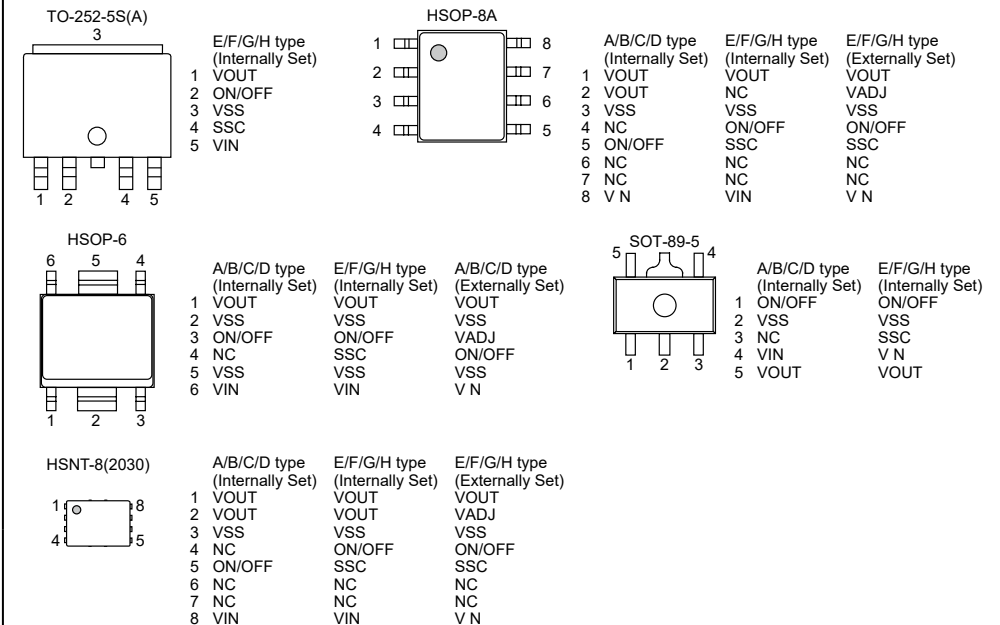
TO-252-5S(A)
3

1 2 4 5

E/F/G/H type
(Internally Set)
1 VOUT
2 ON/OFF
3 VSS
4 SSC
5 VIN

HSOP-8A
1 8
2 7
3 6
4 5

| | A/B/C/D type (Internally Set) | E/F/G/H type (Internally Set) | E/F/G/H type (Externally Set) |
|---|---|---|---|
| 1 | VOUT | VOUT | VOUT |
| 2 | VOUT | NC | VADJ |
| 3 | VSS | VSS | VSS |
| 4 | NC | ON/OFF | ON/OFF |
| 5 | ON/OFF | SSC | SSC |
| 6 | NC | NC | NC |
| 7 | NC | NC | NC |
| 8 | V N | VIN | V N |

HSOP-6
6 5 4
1 2 3

| | A/B/C/D type (Internally Set) | E/F/G/H type (Internally Set) | A/B/C/D type (Externally Set) |
|---|---|---|---|
| 1 | VOUT | VOUT | VOUT |
| 2 | VSS | VSS | VSS |
| 3 | ON/OFF | ON/OFF | VADJ |
| 4 | NC | SSC | ON/OFF |
| 5 | VSS | VSS | VSS |
| 6 | VIN | VIN | V N |

SOT-89-5
5 4
1 2 3

| | A/B/C/D type (Internally Set) | E/F/G/H type (Internally Set) |
|---|---|---|
| 1 | ON/OFF | ON/OFF |
| 2 | VSS | VSS |
| 3 | NC | SSC |
| 4 | VIN | V N |
| 5 | VOUT | VOUT |

HSNT-8(2030)
1 8
4 5

| | A/B/C/D type (Internally Set) | E/F/G/H type (Internally Set) | E/F/G/H type (Externally Set) |
|---|---|---|---|
| 1 | VOUT | VOUT | VOUT |
| 2 | VOUT | VOUT | VADJ |
| 3 | VSS | VSS | VSS |
| 4 | NC | ON/OFF | ON/OFF |
| 5 | ON/OFF | SSC | SSC |
| 6 | NC | NC | NC |
| 7 | NC | NC | NC |
| 8 | VIN | VIN | V N |